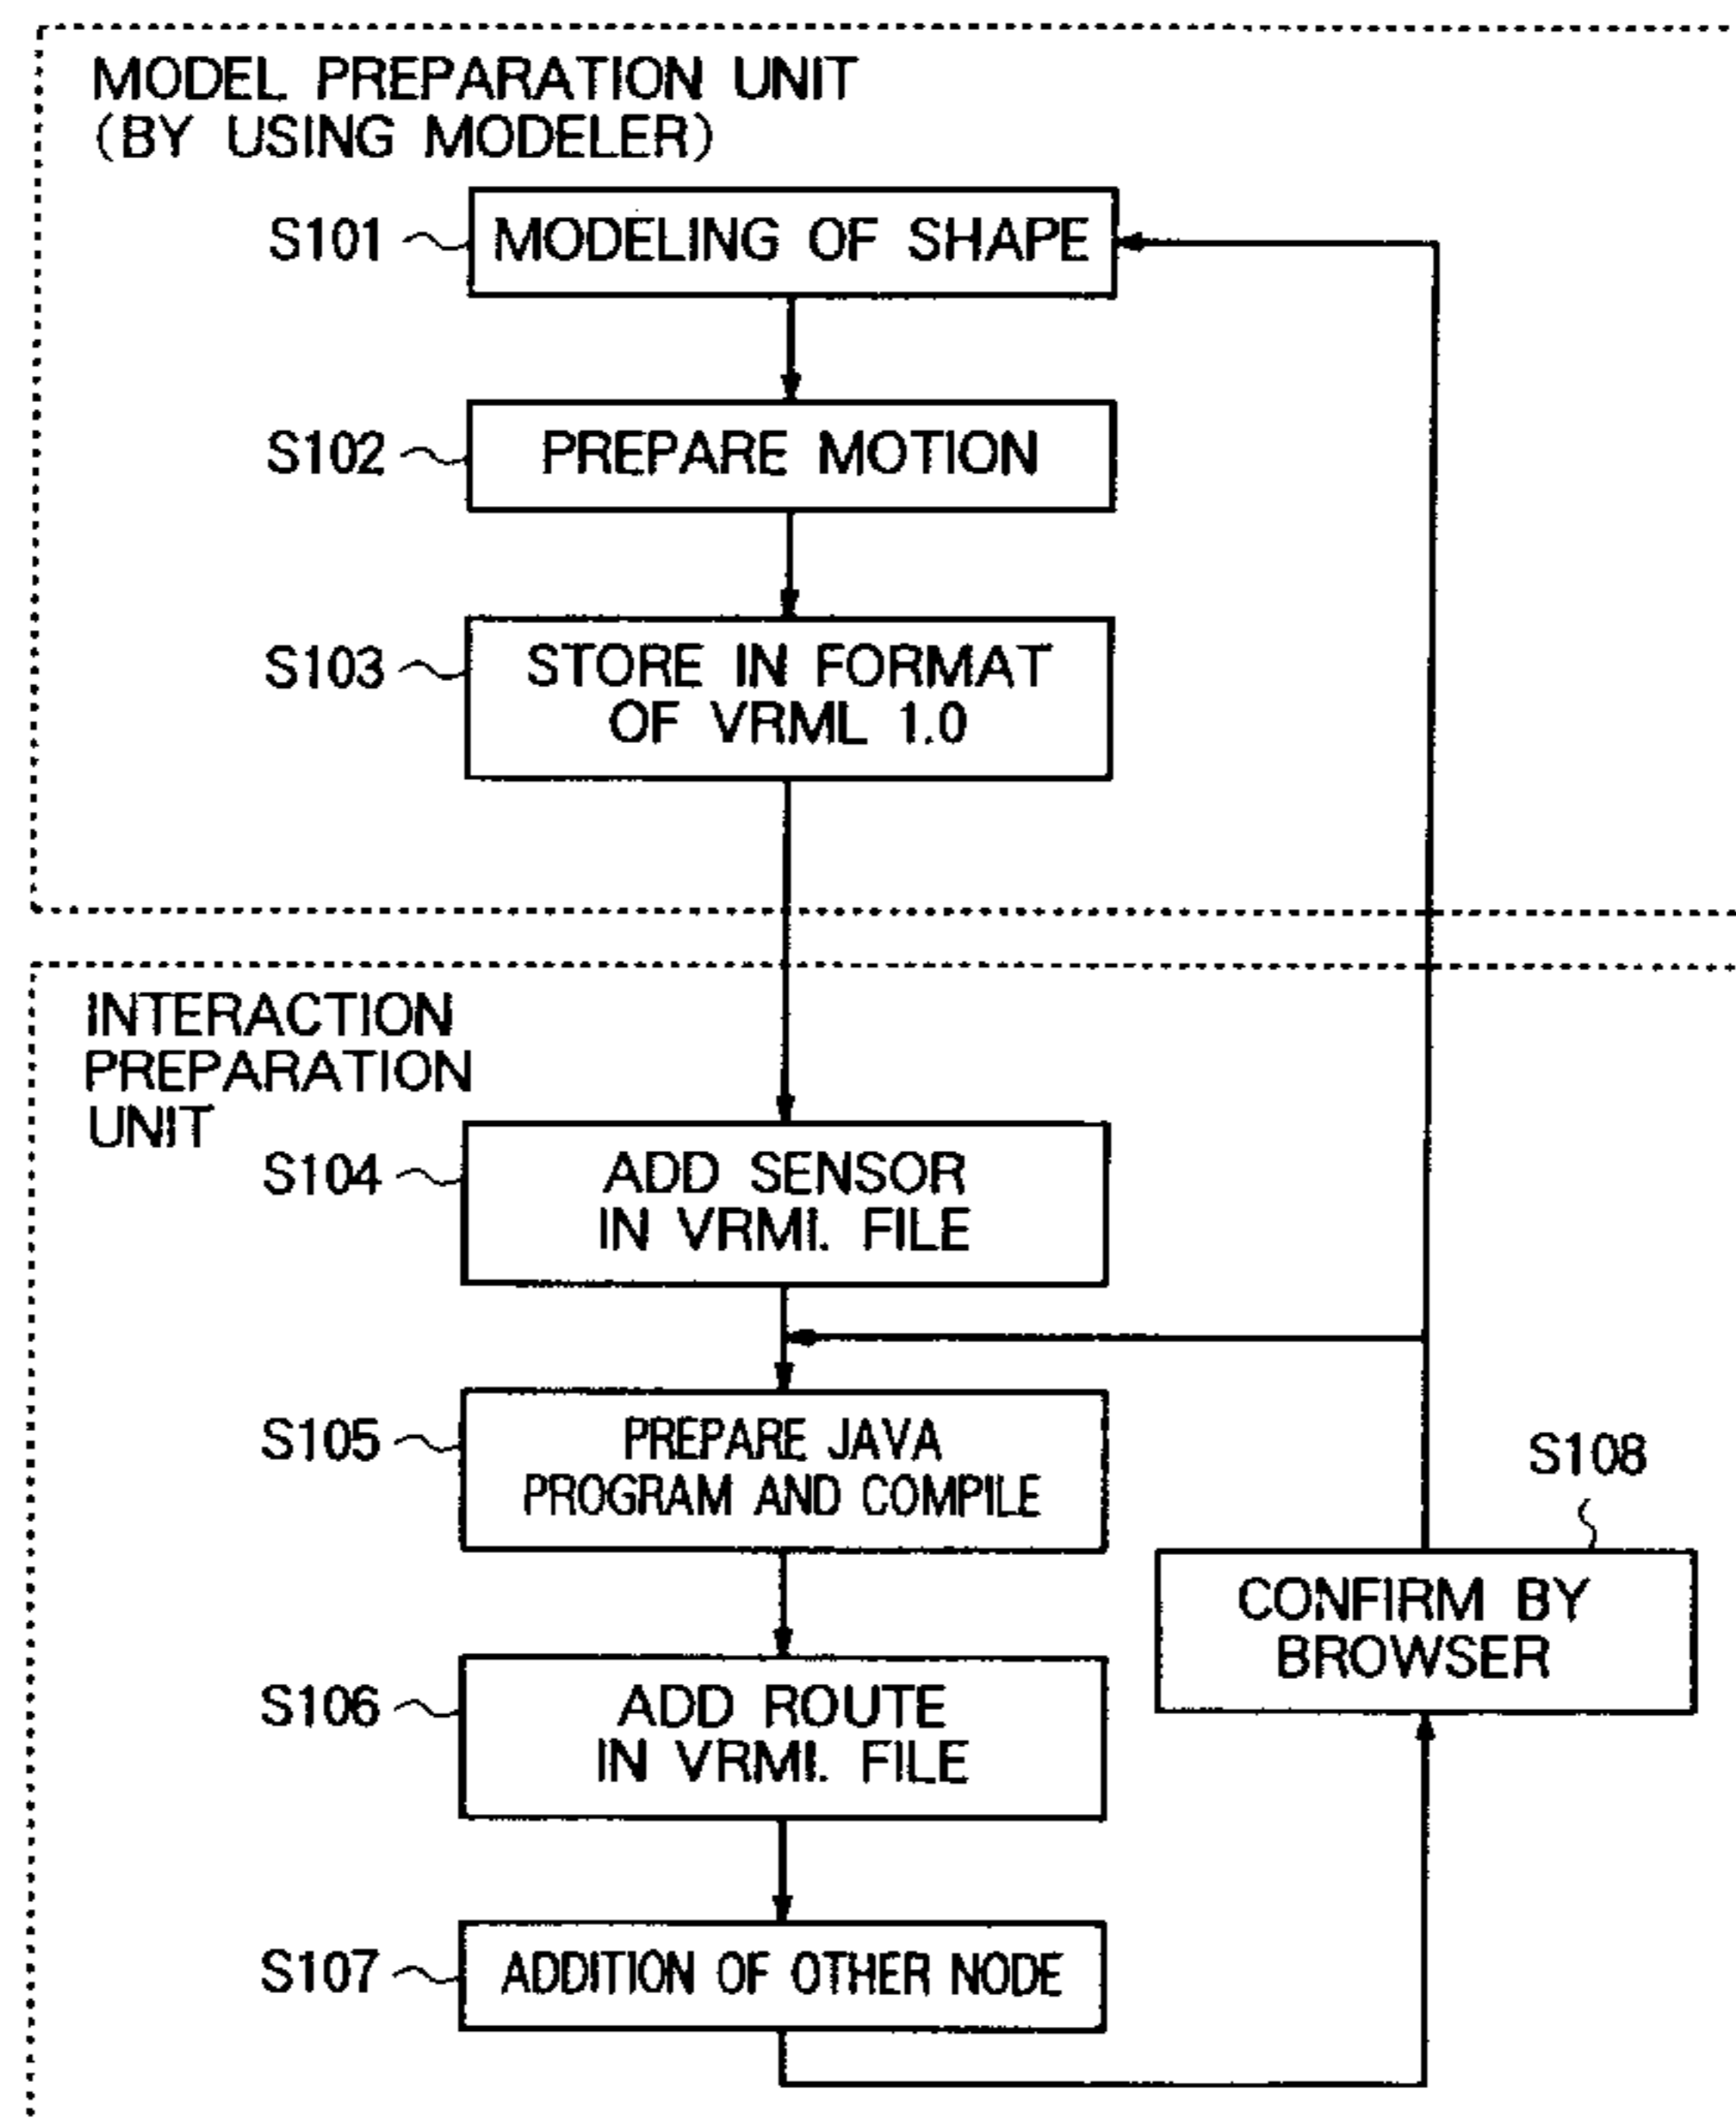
MODEL PREPARATION UNIT
(BY USING MODELER)

S101
MODELING OF SHAPE

S102
PREPARE MOTION

S103
STORE IN FORMAT OF VRML 1.0

INTERACTION PREPARATION UNIT

S104
ADD SENSOR IN VRMI. FILE

S105
PREPARE JAVA PROGRAM AND COMPILE

S108
CONFIRM BY BROWSER

S106
ADD ROUTE IN VRMI. FILE

S107
ADDITION OF OTHER NODE